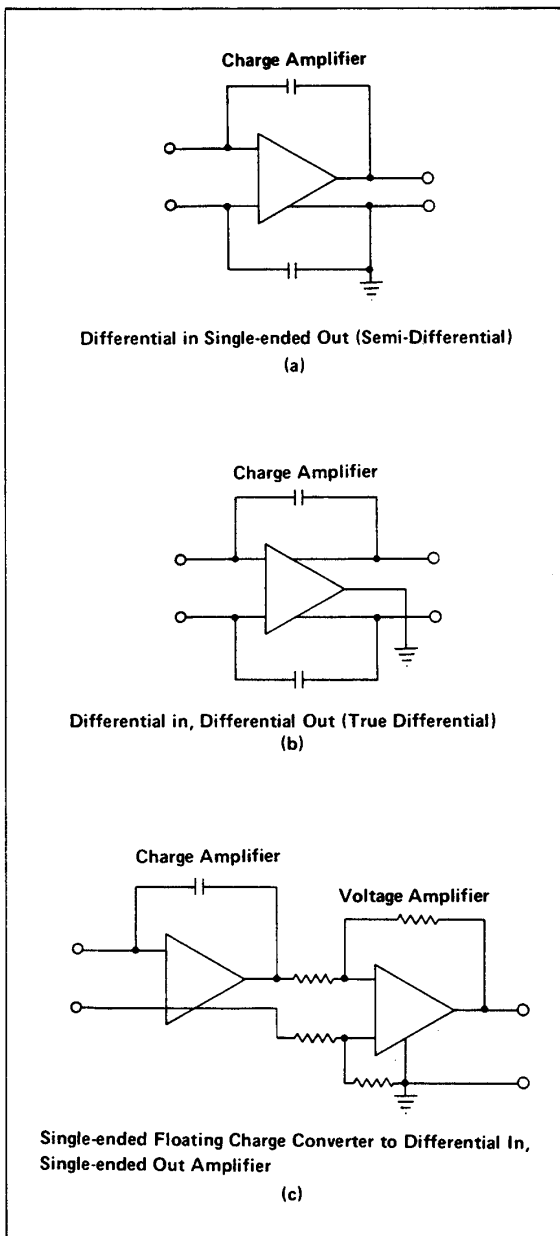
Charge Amplifier

Differential in Single-ended Out (Semi-Differential)

(a)

Charge Amplifier

Differential in, Differential Out (True Differential)

(b)

Charge Amplifier

Voltage Amplifier

Single-ended Floating Charge Converter to Differential In, Single-ended Out Amplifier

(c)